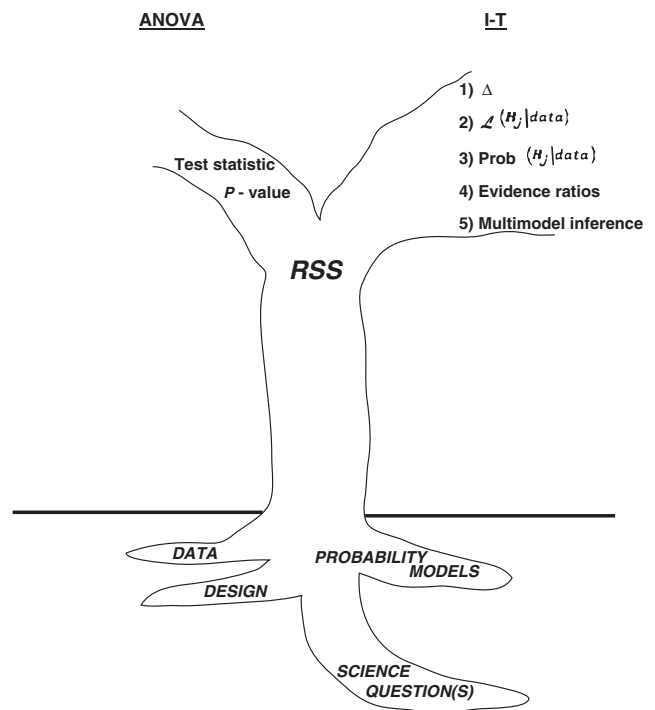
ANOVA

I-T

1) $\Delta$

2) $\mathcal{L}(H_j|data)$

3) Prob $(H_j|data)$

4) Evidence ratios

5) Multimodel inference

Test statistic

P - value

RSS

DATA

PROBABILITY MODELS

DESIGN

SCIENCE QUESTION(S)